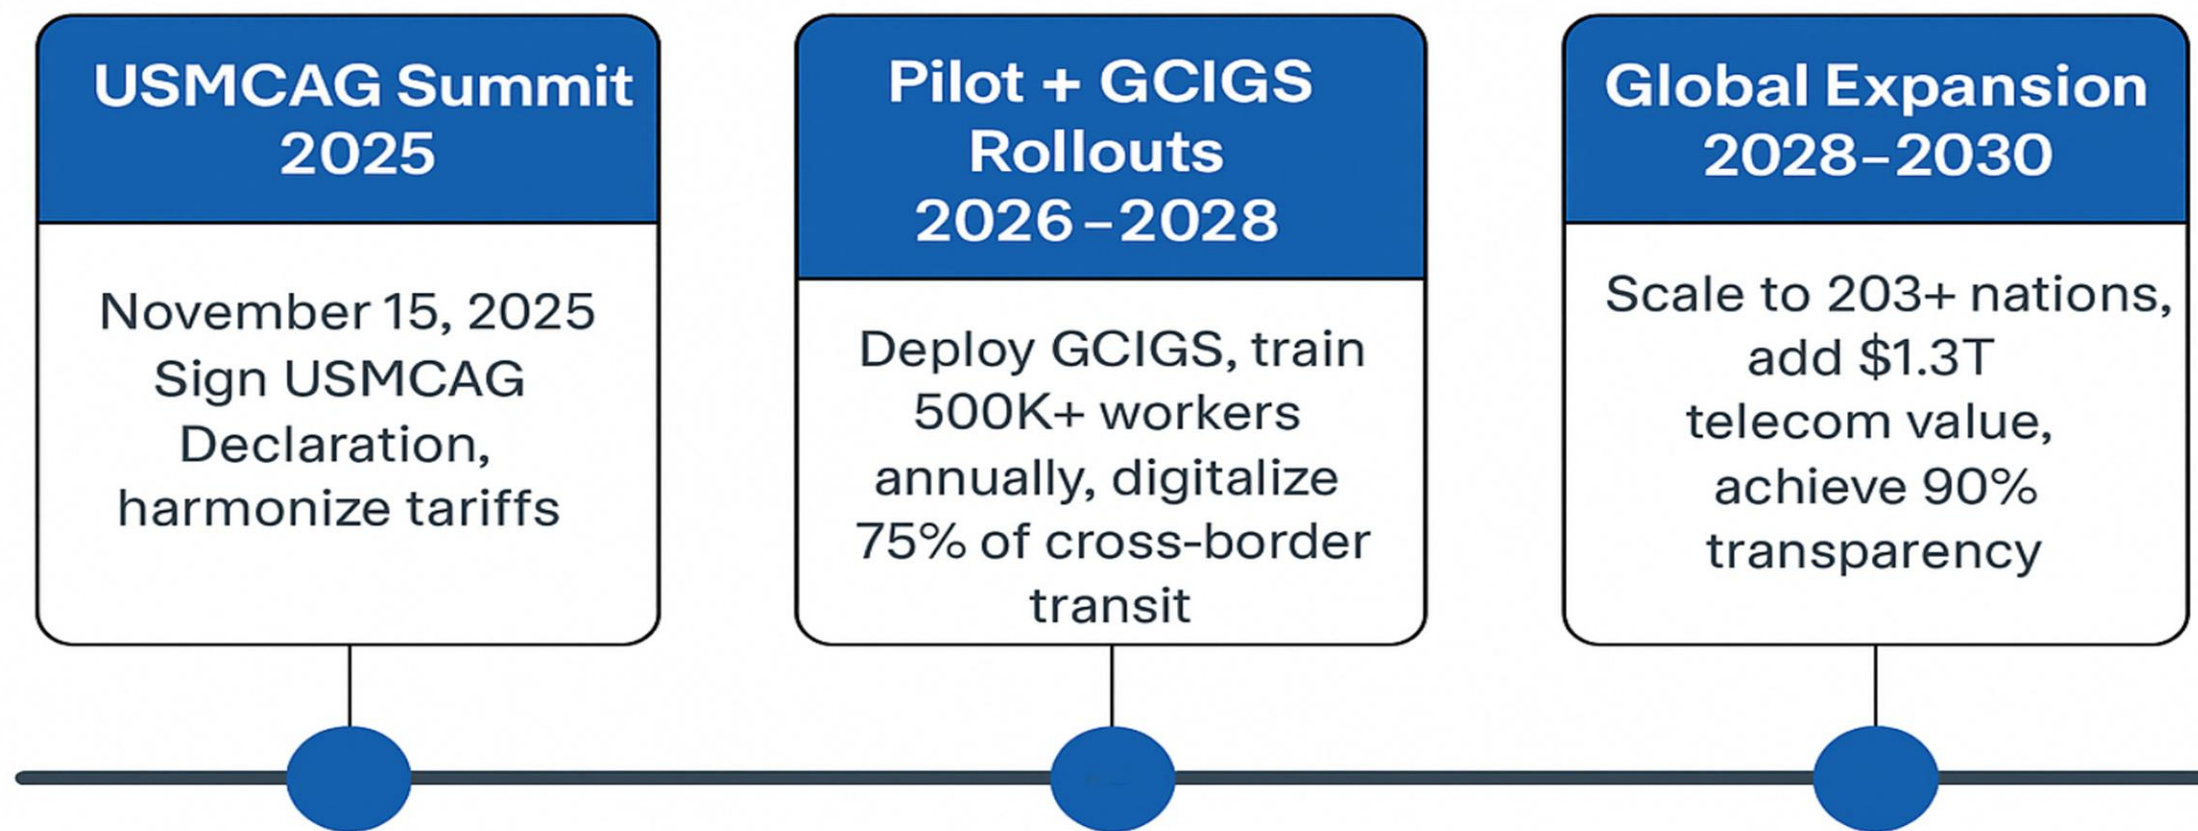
USMCAG Summit 2025

November 15, 2025 Sign USMCAG Declaration, harmonize tariffs

Pilot + GCIGS Rollouts 2026–2028

Deploy GCIGS, train 500K+ workers annually, digitalize 75% of cross-border transit

Global Expansion 2028–2030

Scale to 203+ nations, add \$1.3T telecom value, achieve 90% transparency